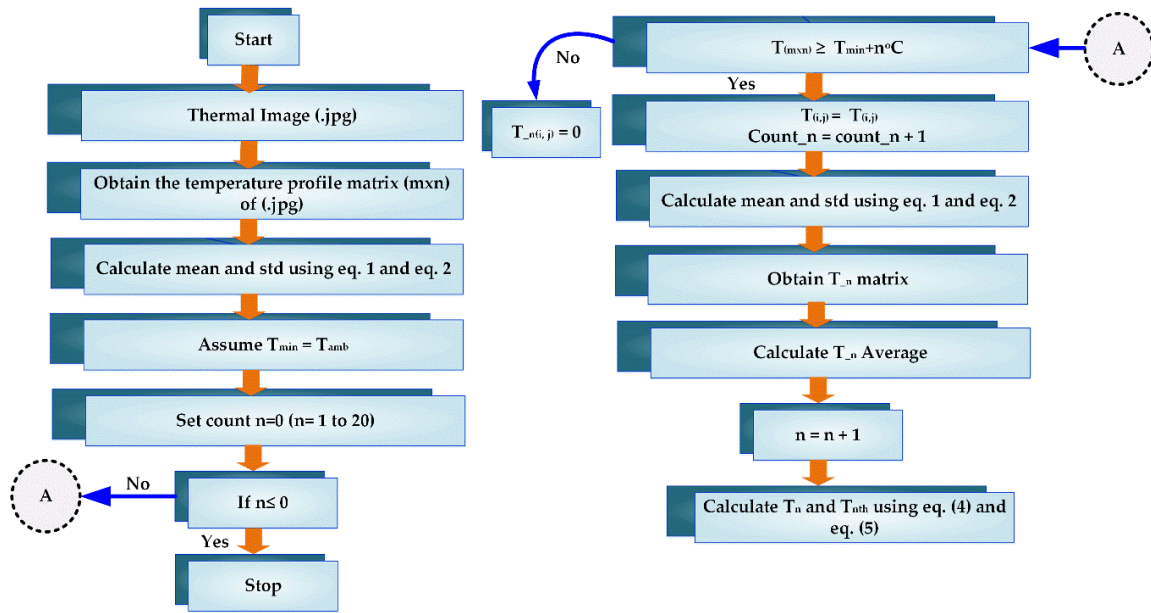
Start

Thermal Image (.jpg)

Obtain the temperature profile matrix (mxn) of (.jpg)

Calculate mean and std using eq. 1 and eq. 2

Assume $T_{min} = T_{amb}$

Set count n=0 (n= 1 to 20)

A

No

If n≤ 0

Yes

Stop

No

$T_{(mxn)} \geq T_{min}+n^oC$

A

Yes

$T_{\_n(i,j)} = 0$

$T_{(i,j)} = T_{(i,j)}$
Count_n = count_n + 1

Calculate mean and std using eq. 1 and eq. 2

Obtain $T_{\_n}$ matrix

Calculate $T_{\_n}$ Average

n = n + 1

Calculate $T_n$ and $T_{nth}$ using eq. (4) and eq. (5)